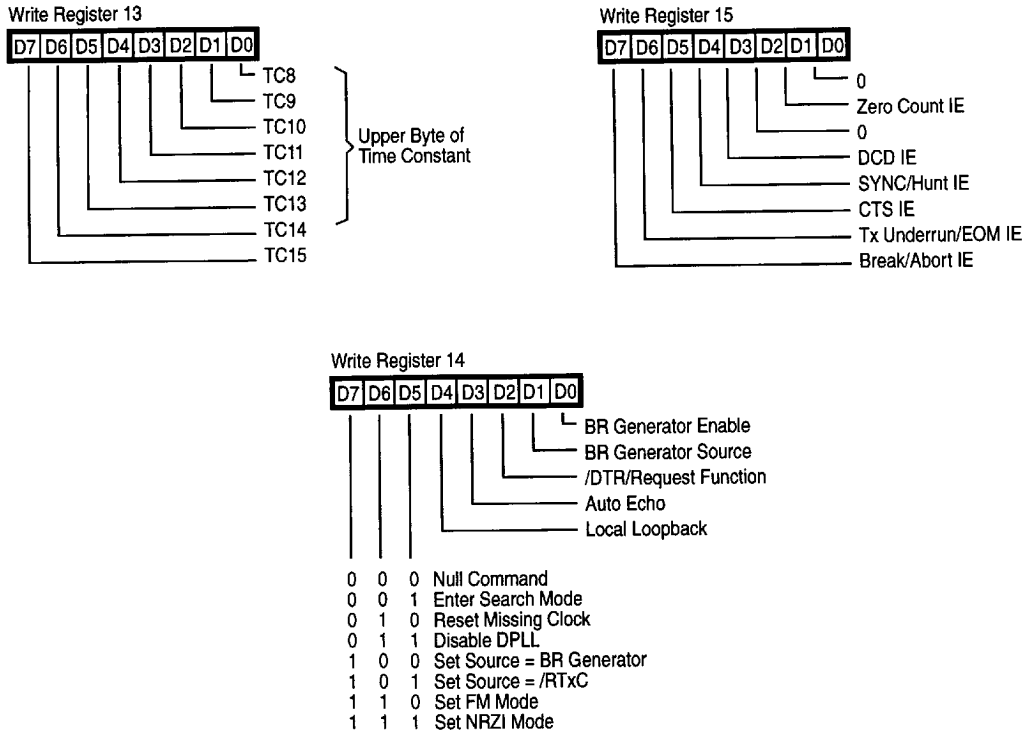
Write Register 13

| D7 | D6 | D5 | D4 | D3 | D2 | D1 | D0 |
|---|---|---|---|---|---|---|---|

TC8
TC9
TC10
TC11
TC12
TC13
TC14
TC15

Upper Byte of Time Constant

Write Register 15

| D7 | D6 | D5 | D4 | D3 | D2 | D1 | D0 |
|---|---|---|---|---|---|---|---|

0
Zero Count IE
0
DCD IE
SYNC/Hunt IE
CTS IE
Tx Underrun/EOM IE
Break/Abort IE

Write Register 14

| D7 | D6 | D5 | D4 | D3 | D2 | D1 | D0 |
|---|---|---|---|---|---|---|---|

BR Generator Enable
BR Generator Source
/DTR/Request Function
Auto Echo
Local Loopback

0 0 0 Null Command
0 0 1 Enter Search Mode
0 1 0 Reset Missing Clock
0 1 1 Disable DPLL
1 0 0 Set Source = BR Generator
1 0 1 Set Source = /RTxC
1 1 0 Set FM Mode
1 1 1 Set NRZI Mode